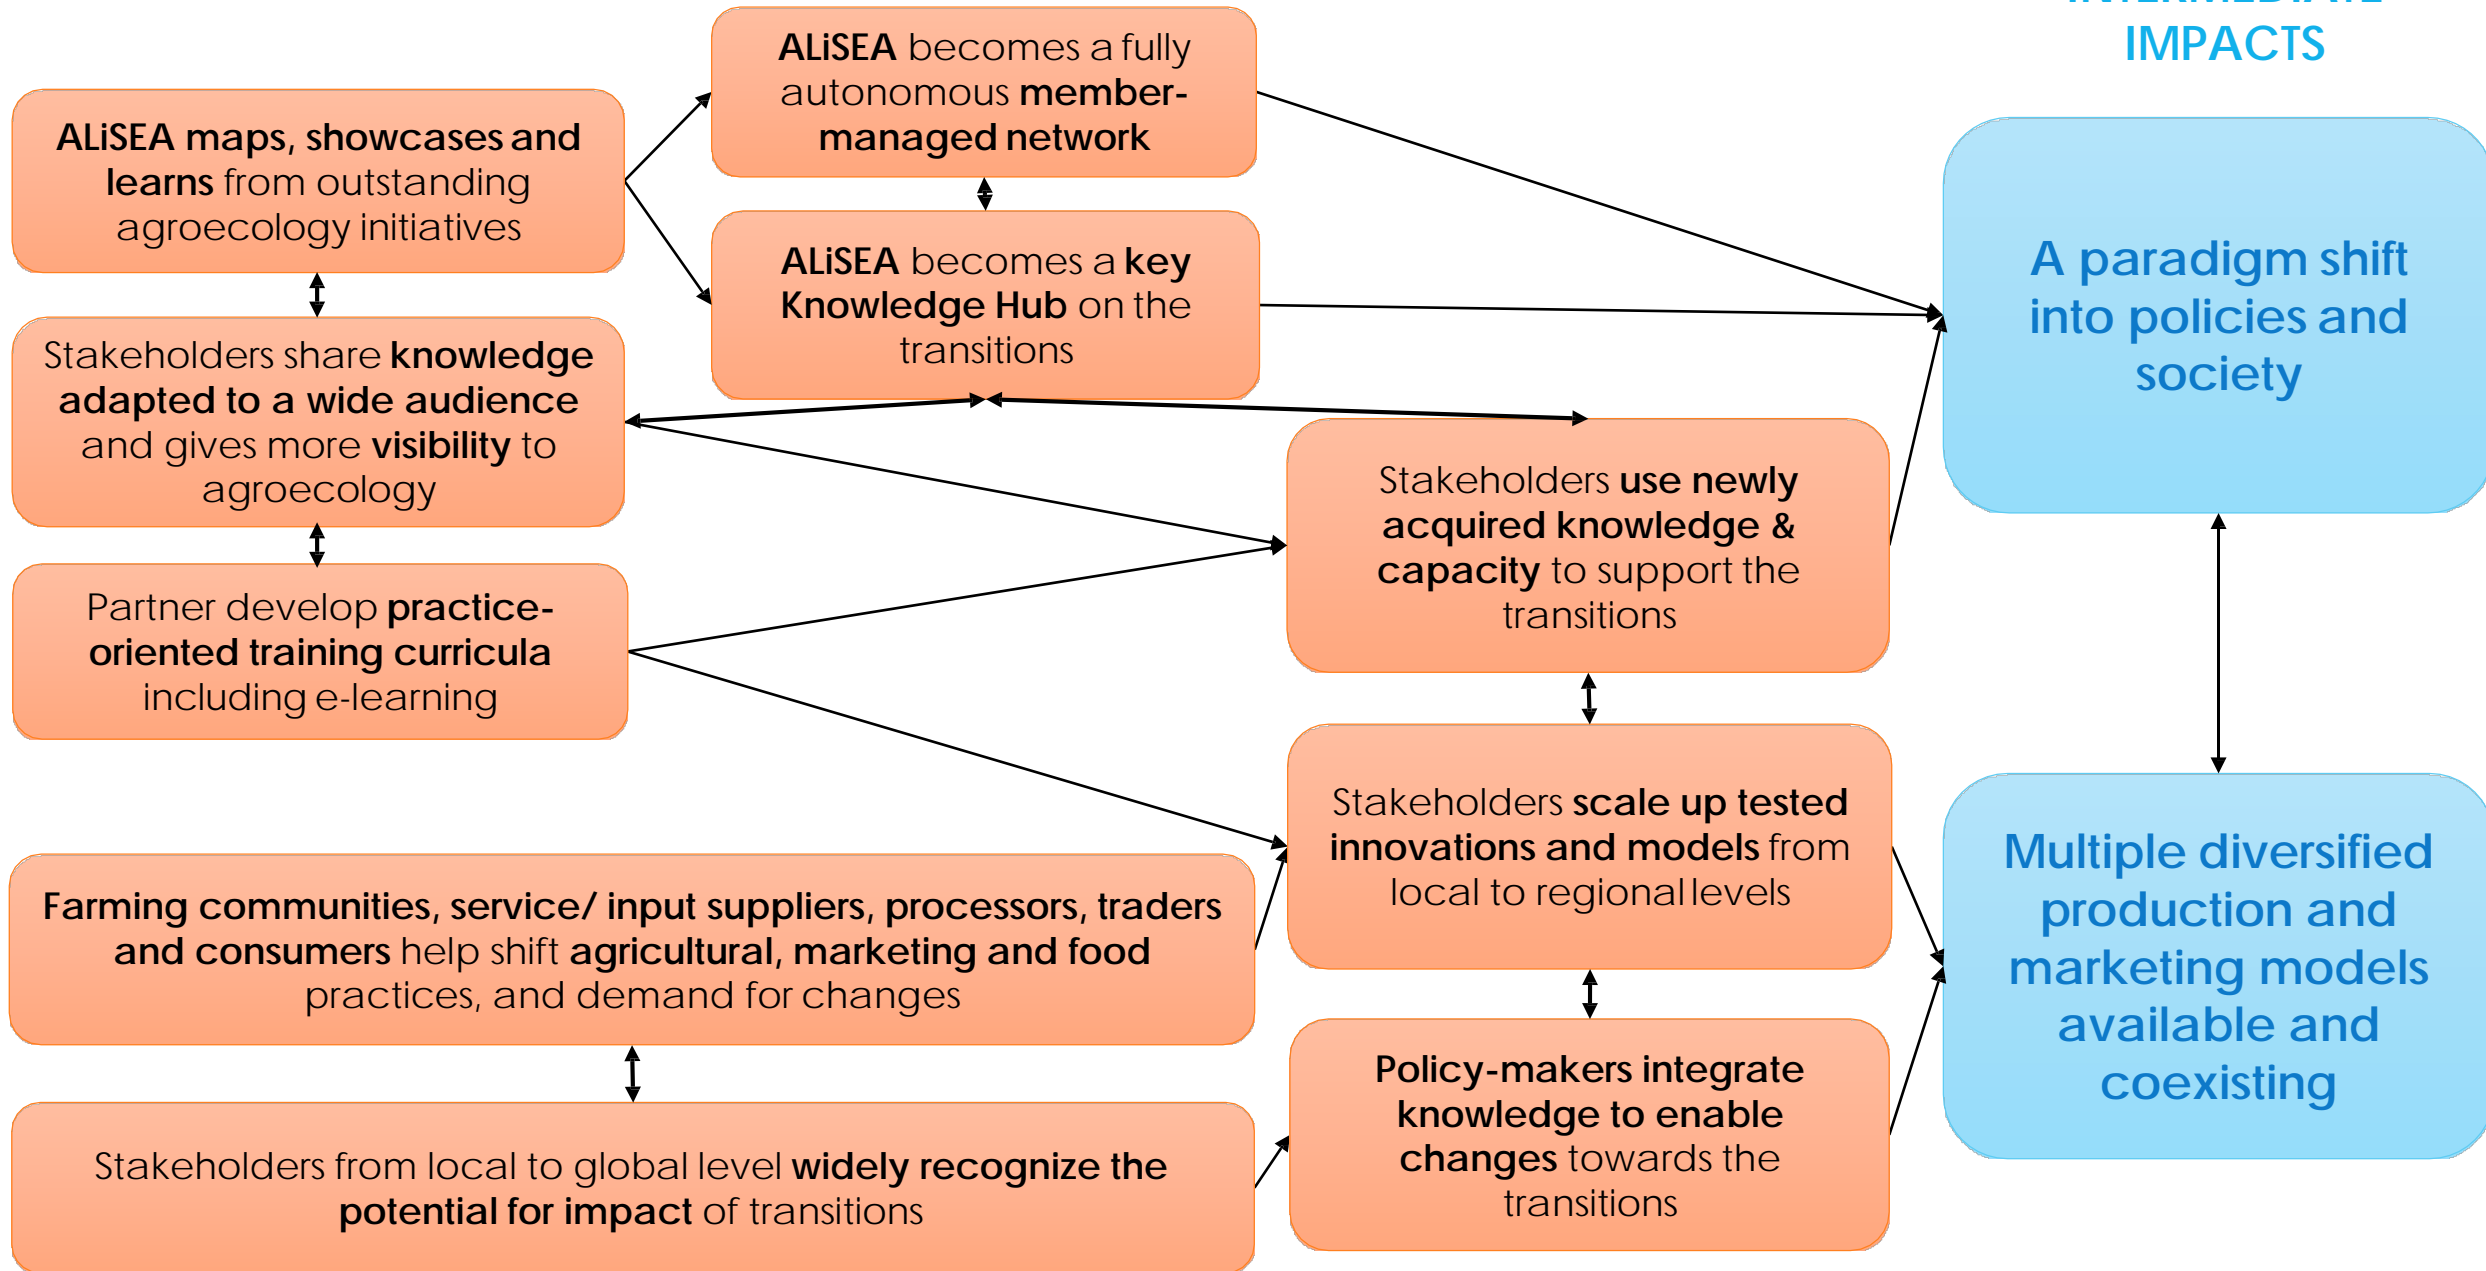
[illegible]
IMPACTS

ALiSEA maps, showcases and learns from outstanding agroecology initiatives

ALiSEA becomes a fully autonomous member-managed network

ALiSEA becomes a key Knowledge Hub on the transitions

A paradigm shift into policies and society

Stakeholders share knowledge adapted to a wide audience and gives more visibility to agroecology

Stakeholders use newly acquired knowledge & capacity to support the transitions

Partner develop practice-oriented training curricula including e-learning

Stakeholders scale up tested innovations and models from local to regional levels

Multiple diversified production and marketing models available and coexisting

Farming communities, service/ input suppliers, processors, traders and consumers help shift agricultural, marketing and food practices, and demand for changes

Policy-makers integrate knowledge to enable changes towards the transitions

Stakeholders from local to global level widely recognize the potential for impact of transitions